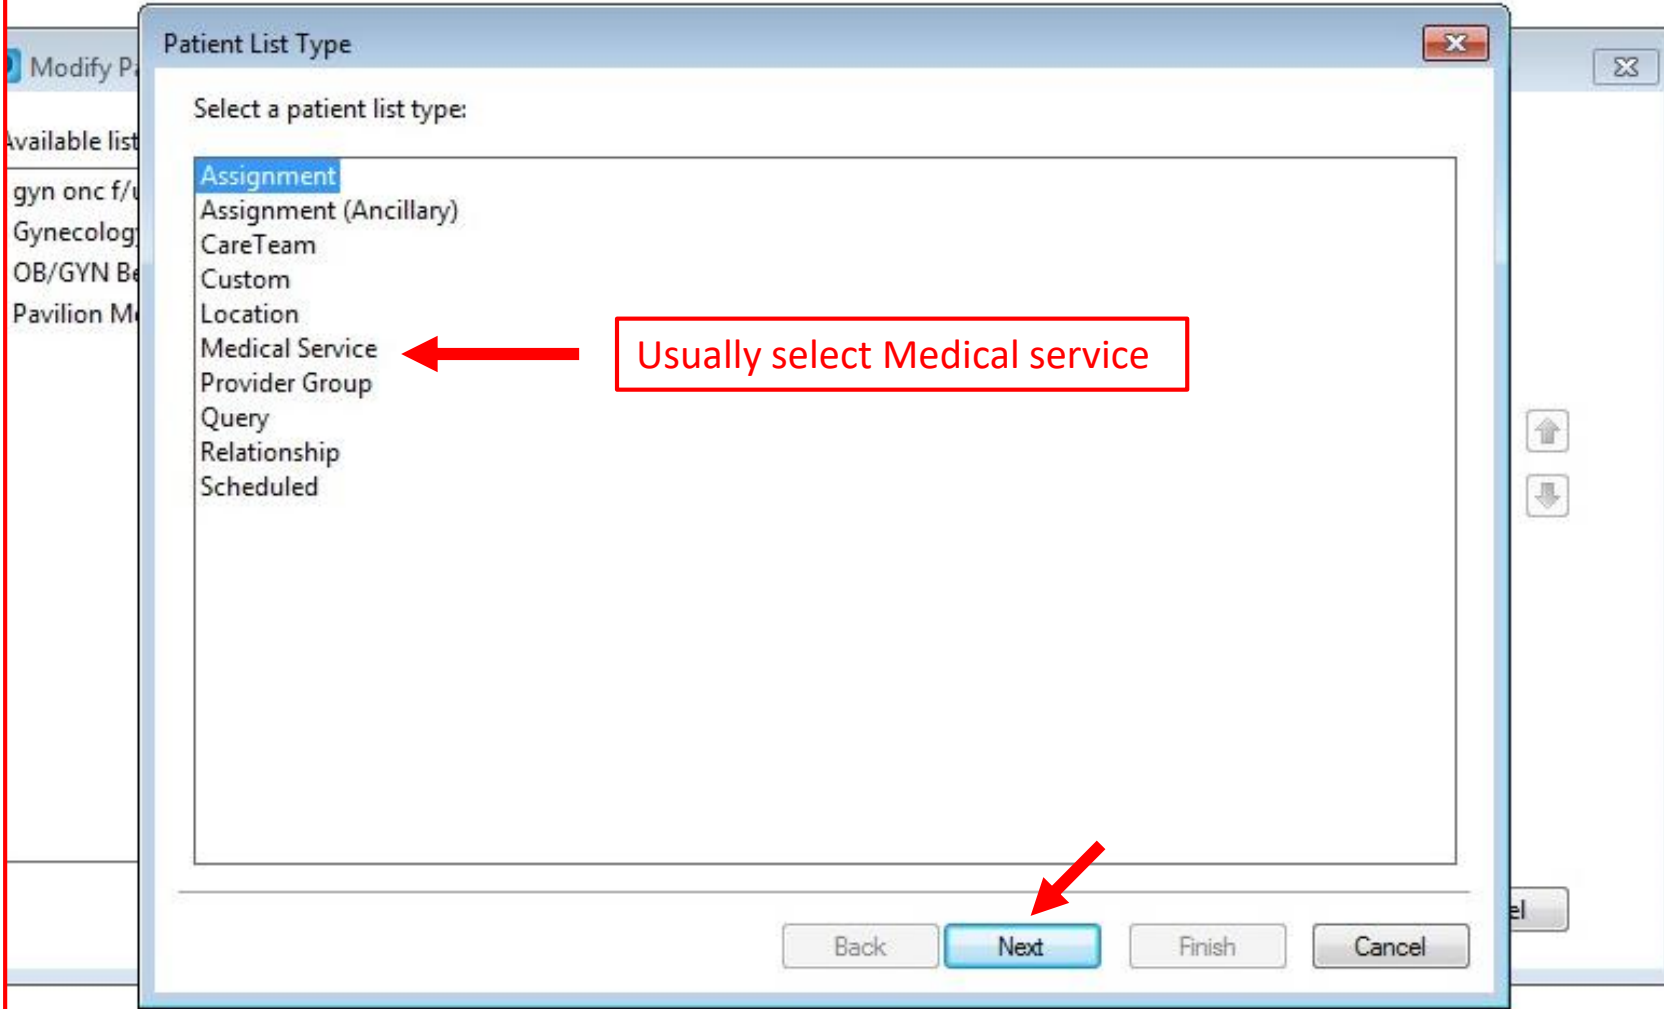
Modify P

Available list

gyn onc f/

Gynecolog

OB/GYN Be

Pavilion M

Patient List Type

Select a patient list type:

Assignment
Assignment (Ancillary)
CareTeam
Custom
Location
Medical Service
Provider Group
Query
Relationship
Scheduled

Usually select Medical service

Back
Next
Finish
Cancel

el